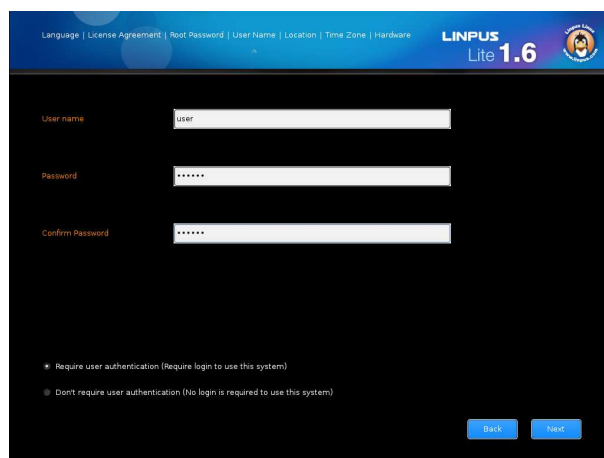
Language | License Agreement | Root Password | User Name | Location | Time Zone | Hardware

LINPUS Lite 1.6

User name
user

Password
••••••

Confirm Password
••••••

Require user authentication (Require login to use this system)

Don't require user authentication (No login is required to use this system)

Back
Next